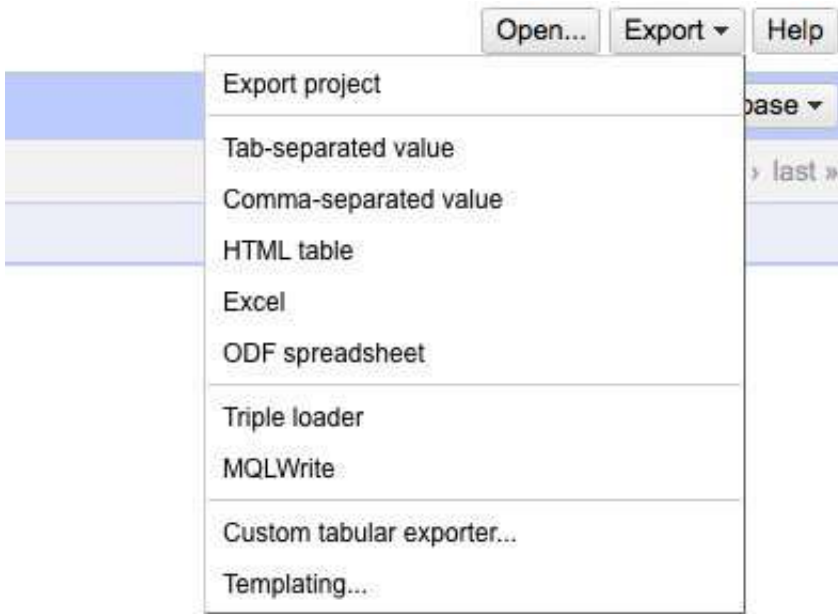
Open... Export ▾ Help

Export project

base ▾

Tab-separated value

› last »

Comma-separated value

HTML table

Excel

ODF spreadsheet

Triple loader

MQLWrite

Custom tabular exporter...

Templating...